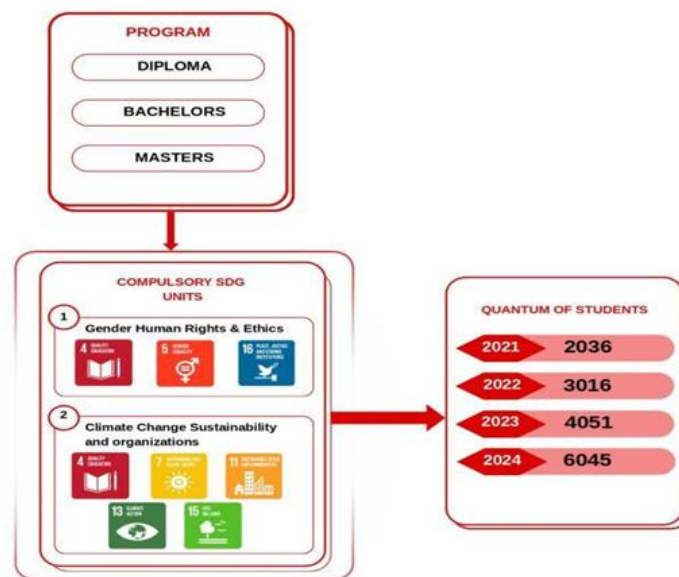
PROGRAM

DIPLOMA

BACHELORS

MASTERS

COMPULSORY SDG UNITS

1

Gender Human Rights & Ethics

4 QUALITY EDUCATION

5 GENDER EQUALITY

16 PEACE, JUSTICE AND STRONG INSTITUTIONS

2

Climate Change Sustainability and organizations

4 QUALITY EDUCATION

7 AFFORDABLE AND CLEAN ENERGY

11 SUSTAINABLE CITIES AND COMMUNITIES

13 CLIMATE ACTION

15 LIFE ON LAND

QUANTUM OF STUDENTS

| | |
|---|---|
| 2021 | 2036 |
| 2022 | 3016 |
| 2023 | 4051 |
| 2024 | 6045 |